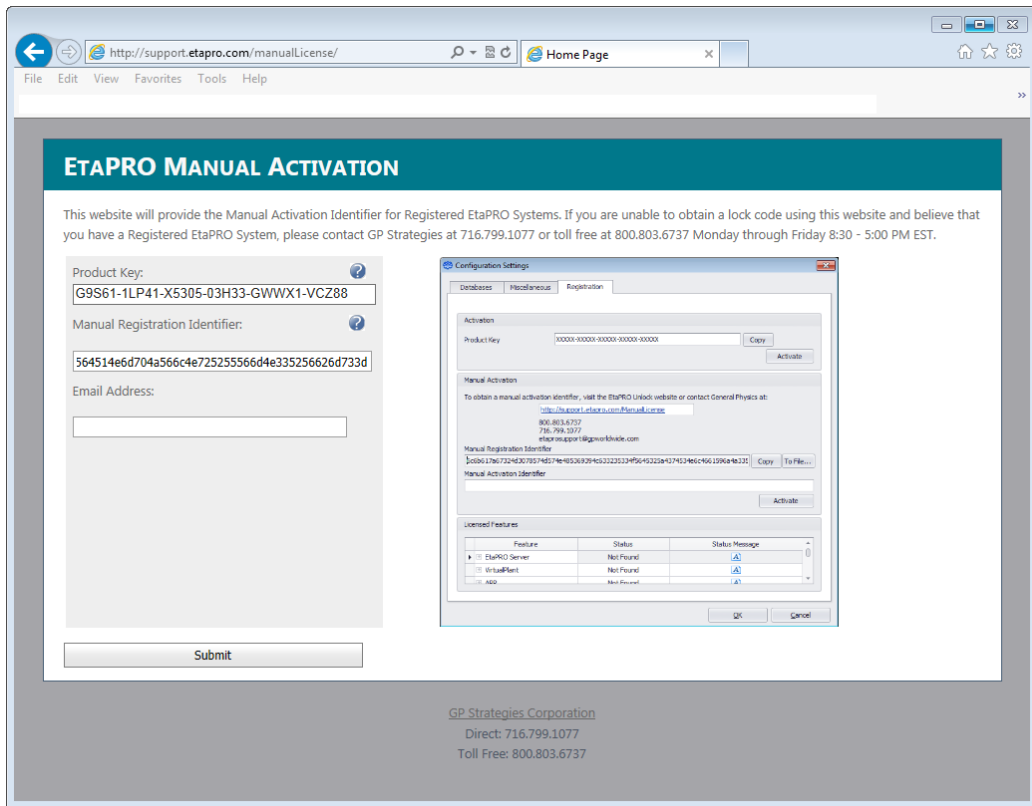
http://support.etapro.com/manualLicense/

Home Page

File Edit View Favorites Tools Help

ETAPRO MANUAL ACTIVATION

This website will provide the Manual Activation Identifier for Registered EtaPRO Systems. If you are unable to obtain a lock code using this website and believe that you have a Registered EtaPRO System, please contact GP Strategies at 716.799.1077 or toll free at 800.803.6737 Monday through Friday 8:30 - 5:00 PM EST.

Product Key:

G9S61-1LP41-X5305-03H33-GWWX1-VCZ88

Manual Registration Identifier:

564514e6d704a566c4e725255566d4e335256626d733d

Email Address:

Submit

Configuration Settings

Databases Miscellaneous Registration

Activation

Product Key XXXXX-XXXXX-XXXXX-XXXXX-XXXXX Copy

Activate

Manual Activation

To obtain a manual activation identifier, visit the EtaPRO Unlock website or contact General Physics at:

http://support.etapro.com/ManualLicense

800.803.6757
716.799.1077
etaprosupport@gpworldwide.com

Manual Registration Identifier

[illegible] Copy To File...

Manual Activation Identifier

Activate

Licensed Features

| Feature | Status | Status Message |
|---|---|---|
| EtaPRO Server | Not Found | |
| VirtualPlant | Not Found | |
| APR | Not Found | |

OK Cancel

GP Strategies Corporation
Direct: 716.799.1077
Toll Free: 800.803.6737